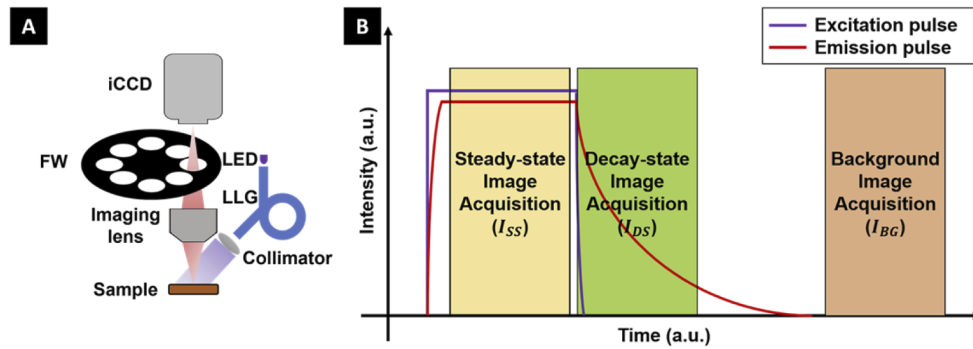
A

iCCD

FW

LED

LLG

Imaging lens

Collimator

Sample

B

Excitation pulse
Emission pulse

Intensity (a.u.)

Steady-state Image Acquisition $(I_{SS})$

Decay-state Image Acquisition $(I_{DS})$

Background Image Acquisition $(I_{BG})$

Time (a.u.)